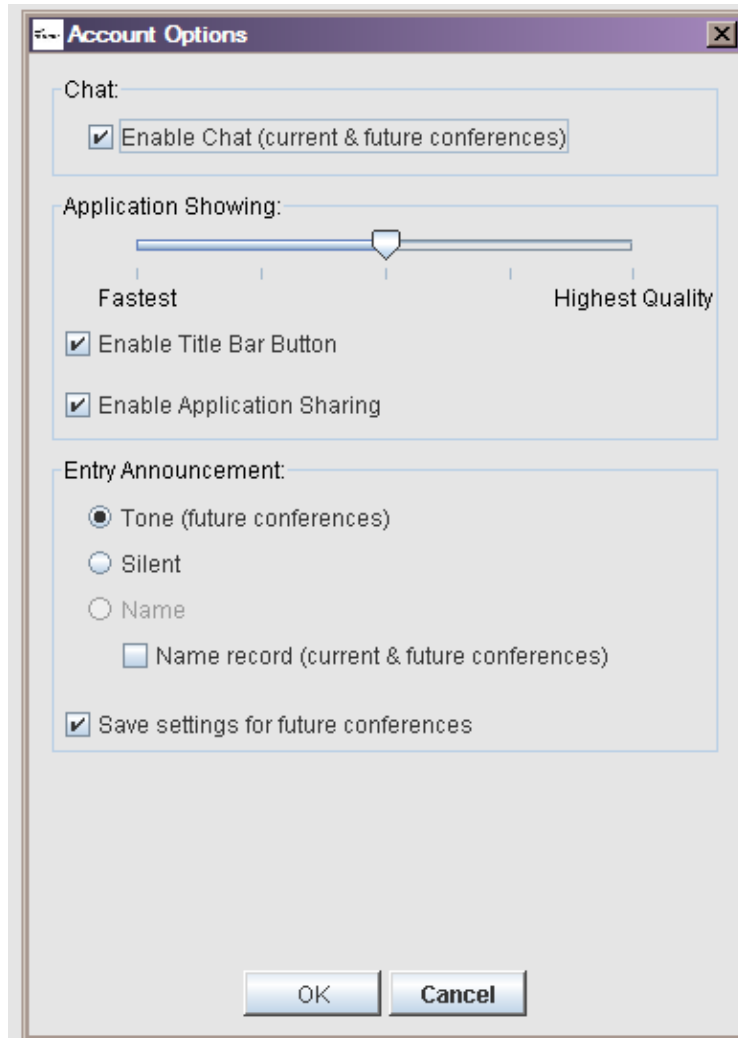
Account Options

Chat:

Enable Chat (current & future conferences)

Application Showing:

Fastest

Highest Quality

Enable Title Bar Button

Enable Application Sharing

Entry Announcement:

Tone (future conferences)

Silent

Name

Name record (current & future conferences)

Save settings for future conferences

OK

Cancel